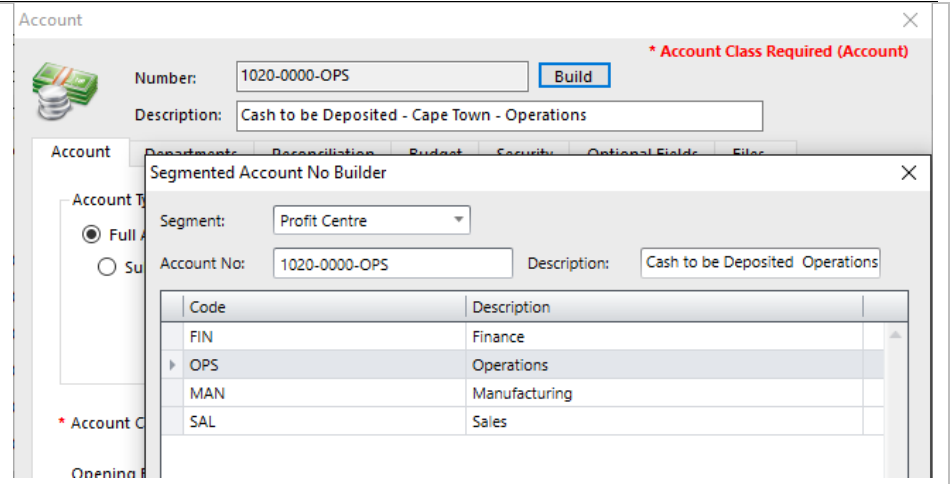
Account

* Account Class Required (Account)

Number: 1020-0000-OPS Build

Description: Cash to be Deposited - Cape Town - Operations

Account Departments Reconciliation Budget Security Optional Fields Files

Account Ty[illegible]

Full A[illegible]

Su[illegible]

* Account C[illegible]

Opening B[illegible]

Segmented Account No Builder

Segment: Profit Centre

Account No: 1020-0000-OPS

Description: Cash to be Deposited Operations

| Code | Description |
|---|---|
| FIN | Finance |
| OPS | Operations |
| MAN | Manufacturing |
| SAL | Sales |